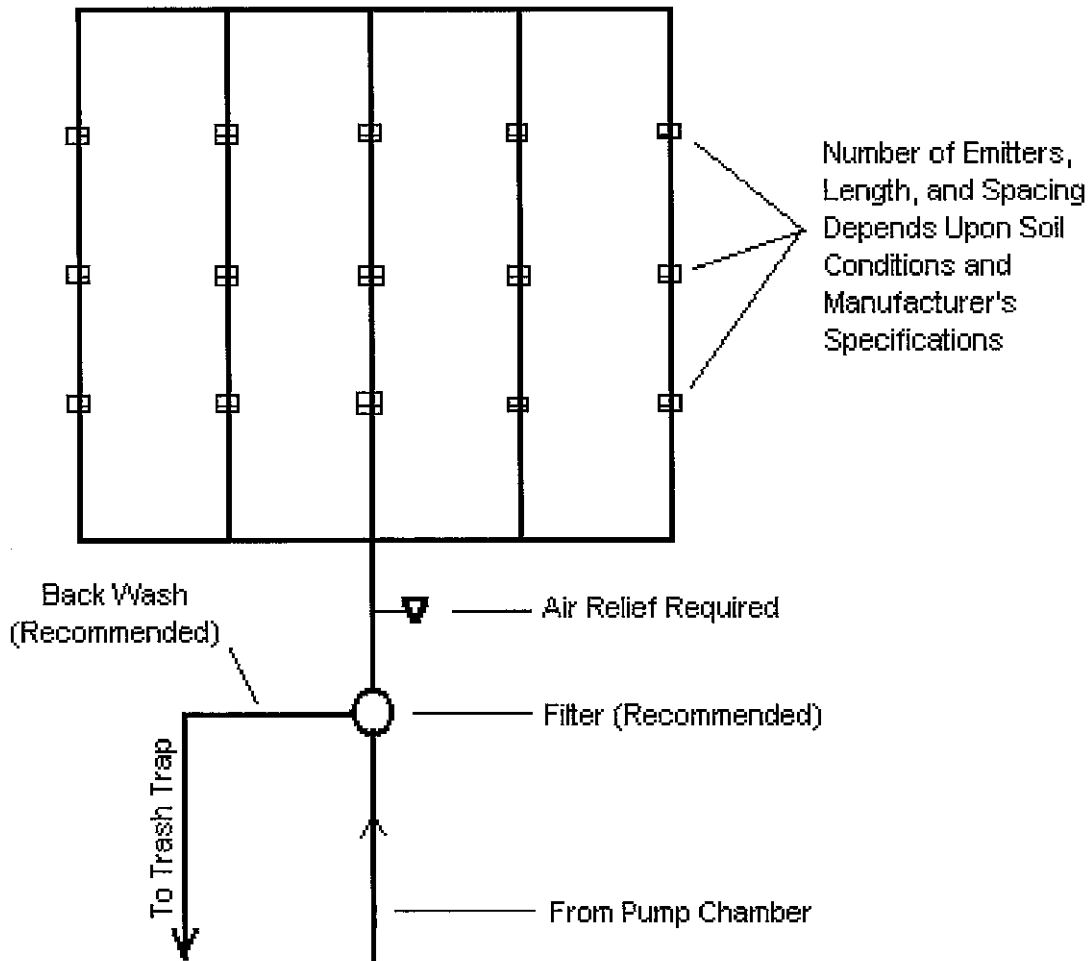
Number of Emitters, Length, and Spacing Depends Upon Soil Conditions and Manufacturer's Specifications

Back Wash (Recommended)

Air Relief Required

Filter (Recommended)

To Trash Trap

From Pump Chamber